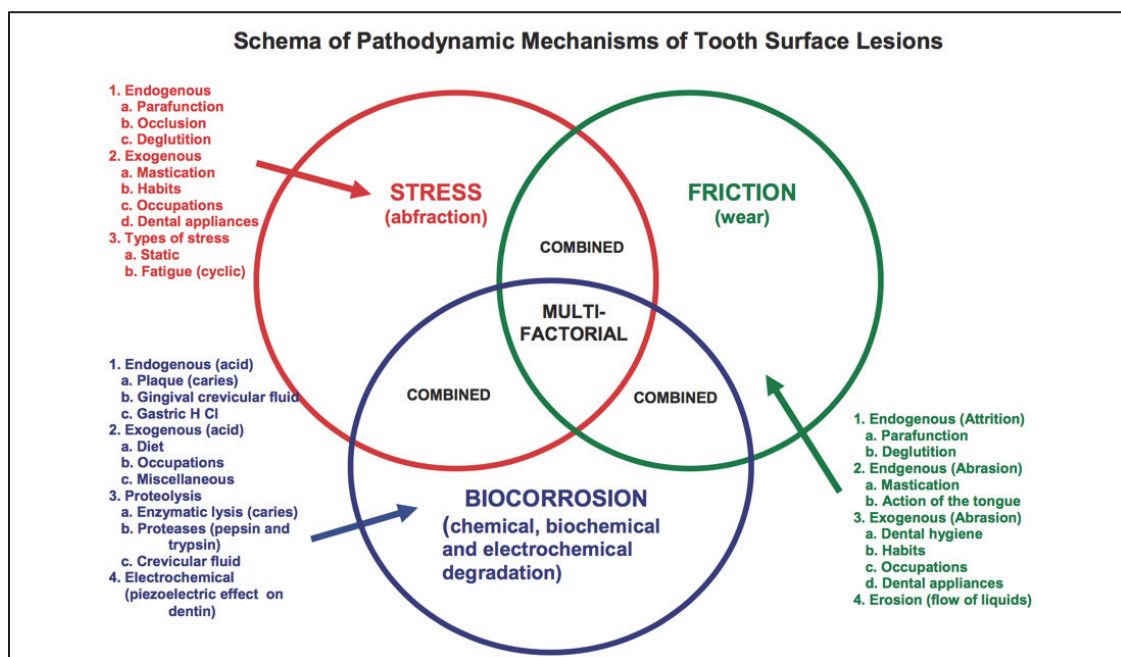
Schema of Pathodynamic Mechanisms of Tooth Surface Lesions

1. Endogenous
a. Parafunction
b. Occlusion
c. Deglutition
2. Exogenous
a. Mastication
b. Habits
c. Occupations
d. Dental appliances
3. Types of stress
a. Static
b. Fatigue (cyclic)

STRESS
(abfraction)

FRICTION
(wear)

COMBINED

MULTI-FACTORIAL

COMBINED

COMBINED

BIOCORROSION
(chemical, biochemical and electrochemical degradation)

1. Endogenous (acid)
a. Plaque (caries)
b. Gingival crevicular fluid
c. Gastric H Cl
2. Exogenous (acid)
a. Diet
b. Occupations
c. Miscellaneous
3. Proteolysis
a. Enzymatic lysis (caries)
b. Proteases (pepsin and trypsin)
c. Crevicular fluid
4. Electrochemical
(piezoelectric effect on dentin)

1. Endogenous (Attrition)
a. Parafunction
b. Deglutition
2. Endgenous (Abrasion)
a. Mastication
b. Action of the tongue
3. Exogenous (Abrasion)
a. Dental hygiene
b. Habits
c. Occupations
d. Dental appliances
4. Erosion (flow of liquids)